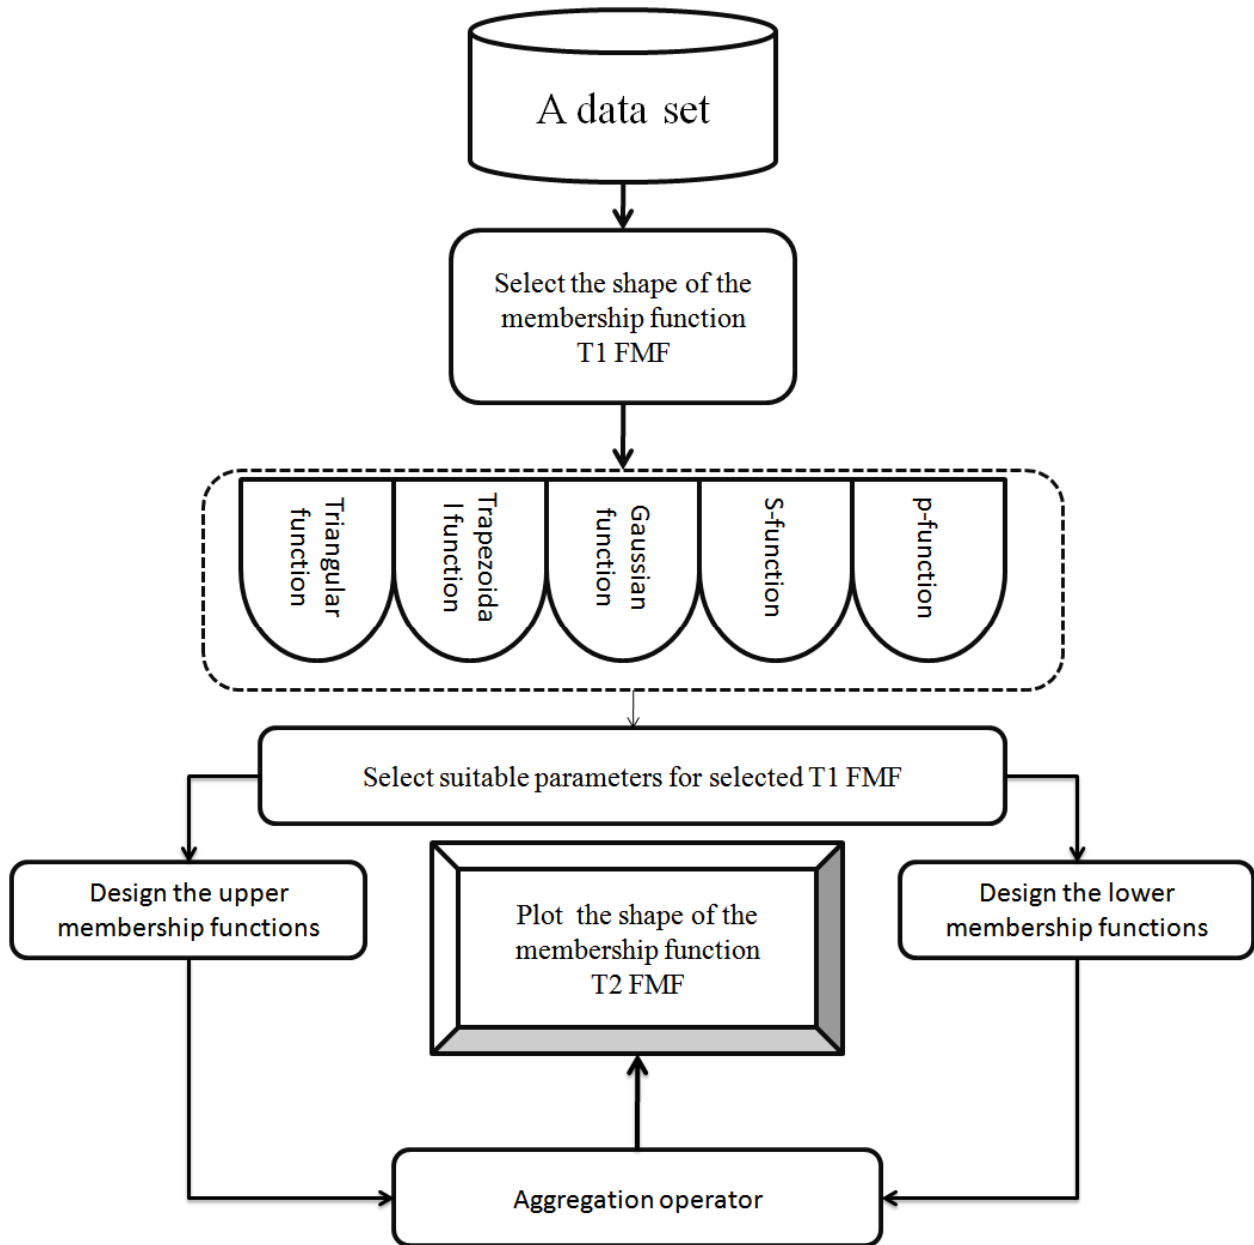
A data set

Select the shape of the membership function T1 FMF

Triangular function

Trapezoida l function

Gaussian function

S-function

p-function

Select suitable parameters for selected T1 FMF

Design the upper membership functions

Plot the shape of the membership function T2 FMF

Design the lower membership functions

Aggregation operator